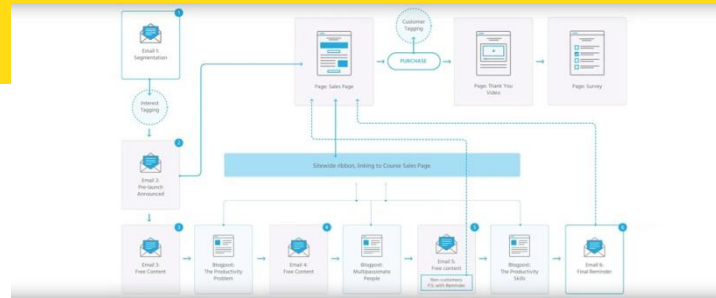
1
Email 1: Segmentation

Interest Tagging

2
Email 2: Pre-launch: Announced

Page: Sales Page

Customer Tagging

PURCHASE

Page: Thank You Video

Page: Survey

Sitewide ribbon, linking to Course Sales Page

3
Email 3: Free Content

Blogpost: The Productivity Problem

4
Email 4: Free Content

Blogpost: Multipassionate People

5
Email 5: Free content

Non-customers: 5% with Reminder

Blogpost: The Productivity Skills

6
Email 6: Final Reminder